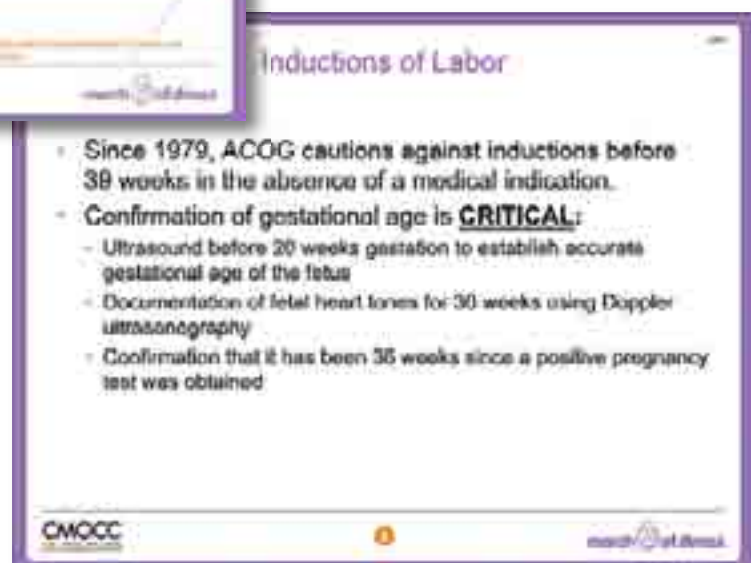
march of dimes

Inductions of Labor

Since 1979, ACOG cautions against inductions before 39 weeks in the absence of a medical indication.

Confirmation of gestational age is **CRITICAL:**

- Ultrasound before 20 weeks gestation to establish accurate gestational age of the fetus
- Documentation of fetal heart tones for 30 weeks using Doppler ultrasonography
- Confirmation that it has been 36 weeks since a positive pregnancy test was obtained

CMQCC

8

march of dimes